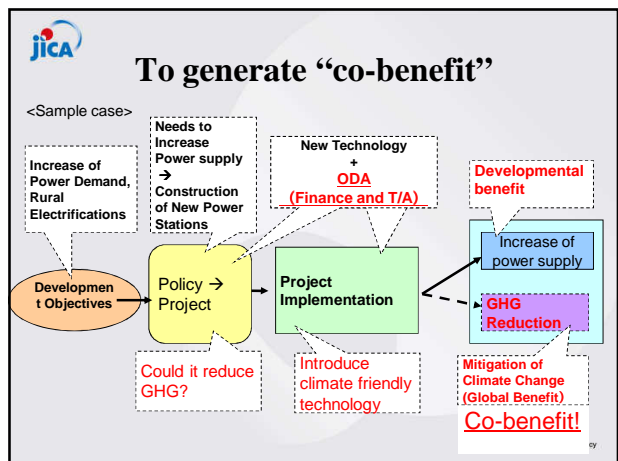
jica

To generate “co-benefit”

<Sample case>

Increase of Power Demand, Rural Electrifications

Needs to Increase Power supply → Construction of New Power Stations

New Technology + ODA (Finance and T/A)

Developmental benefit

Development Objectives

Policy → Project

Project Implementation

Increase of power supply

GHG Reduction

Could it reduce GHG?

Introduce climate friendly technology

Mitigation of Climate Change (Global Benefit)

Co-benefit!

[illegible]cy